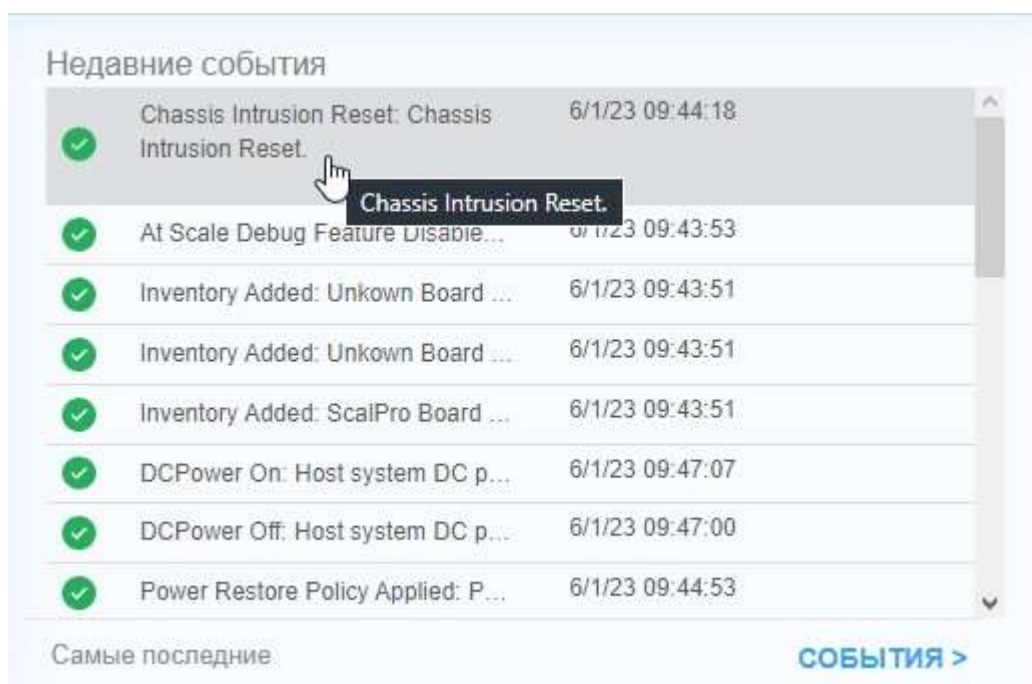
Недавние события

| | | |
|---|---|---|
| | Chassis Intrusion Reset: Chassis Intrusion Reset. | 6/1/23 09:44:18 |
| | At Scale Debug Feature Disable... | 6/1/23 09:43:53 |
| | Inventory Added: Unkown Board ... | 6/1/23 09:43:51 |
| | Inventory Added: Unkown Board ... | 6/1/23 09:43:51 |
| | Inventory Added: ScalPro Board ... | 6/1/23 09:43:51 |
| | DCPower On: Host system DC p... | 6/1/23 09:47:07 |
| | DCPower Off: Host system DC p... | 6/1/23 09:47:00 |
| | Power Restore Policy Applied: P... | 6/1/23 09:44:53 |

Chassis Intrusion Reset.

Самые последние

СОБЫТИЯ >